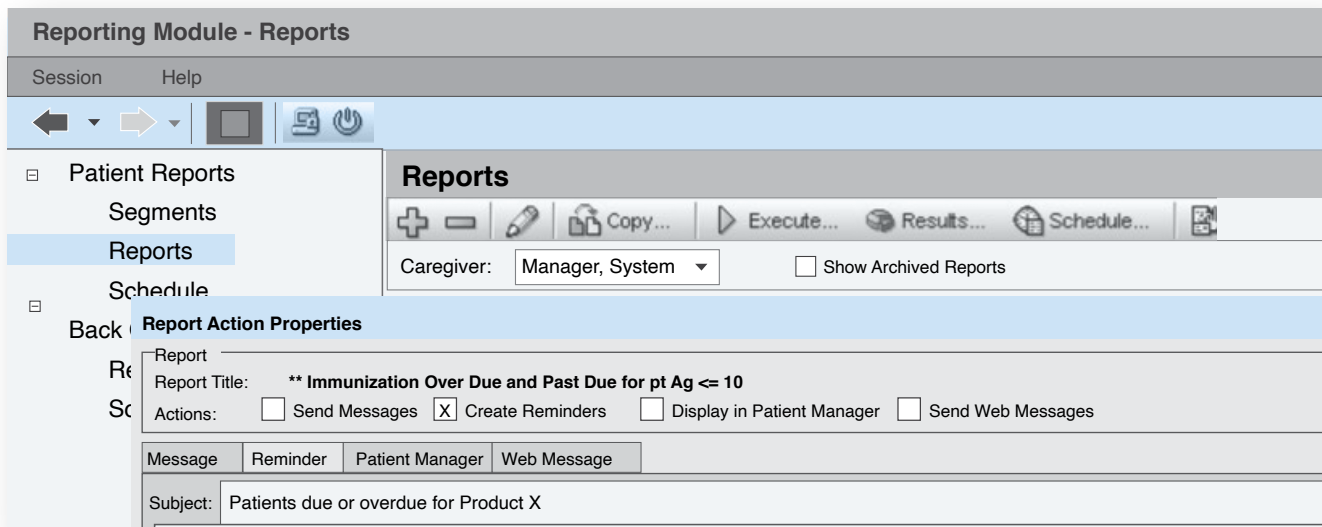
Reporting Module - Reports

Session Help

Patient Reports
Segments
Reports
Schedule
Back
Re
Sc

Reports

Copy... Execute... Results... Schedule...

Caregiver: Manager, System

Show Archived Reports

Report Action Properties

Report
Report Title: ** Immunization Over Due and Past Due for pt Ag <= 10
Actions: Send Messages X Create Reminders Display in Patient Manager Send Web Messages

| Message | Reminder | Patient Manager | Web Message |
|---|---|---|---|

Subject: Patients due or overdue for Product X